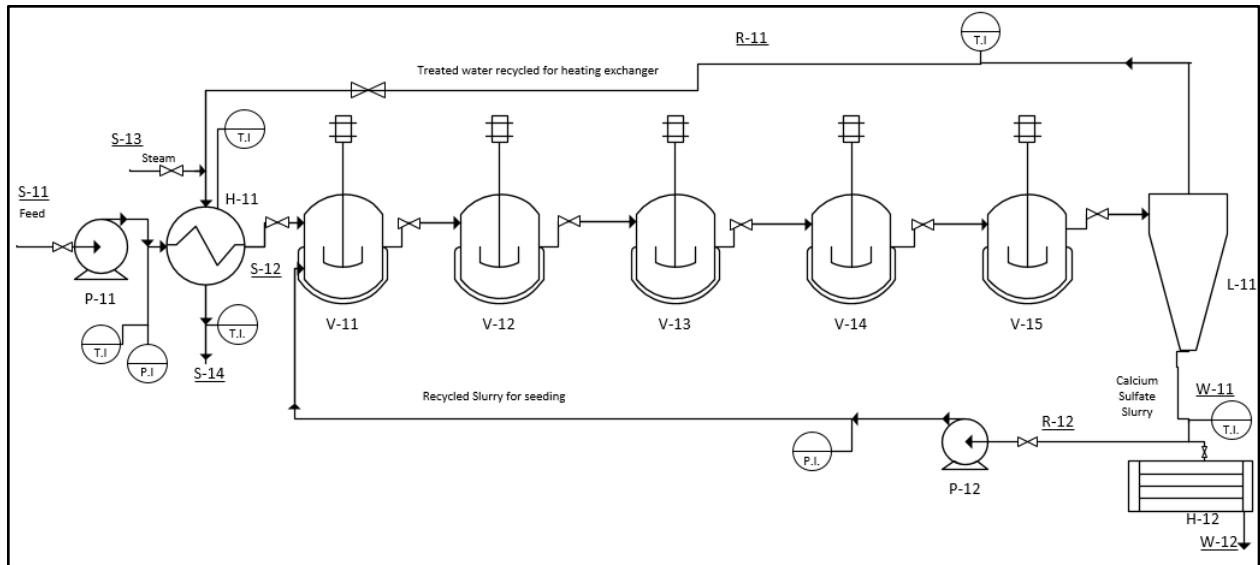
R-11

T.I

Treated water recycled for heating exchanger

S-13

Steam

T.I

S-11

Feed

H-11

S-12

P-11

T.I

P.I

T.I.

S-14

V-11

V-12

V-13

V-14

V-15

L-11

Calcium Sulfate Slurry

W-11

T.I.

Recycled Slurry for seeding

R-12

P.I.

P-12

H-12

W-12